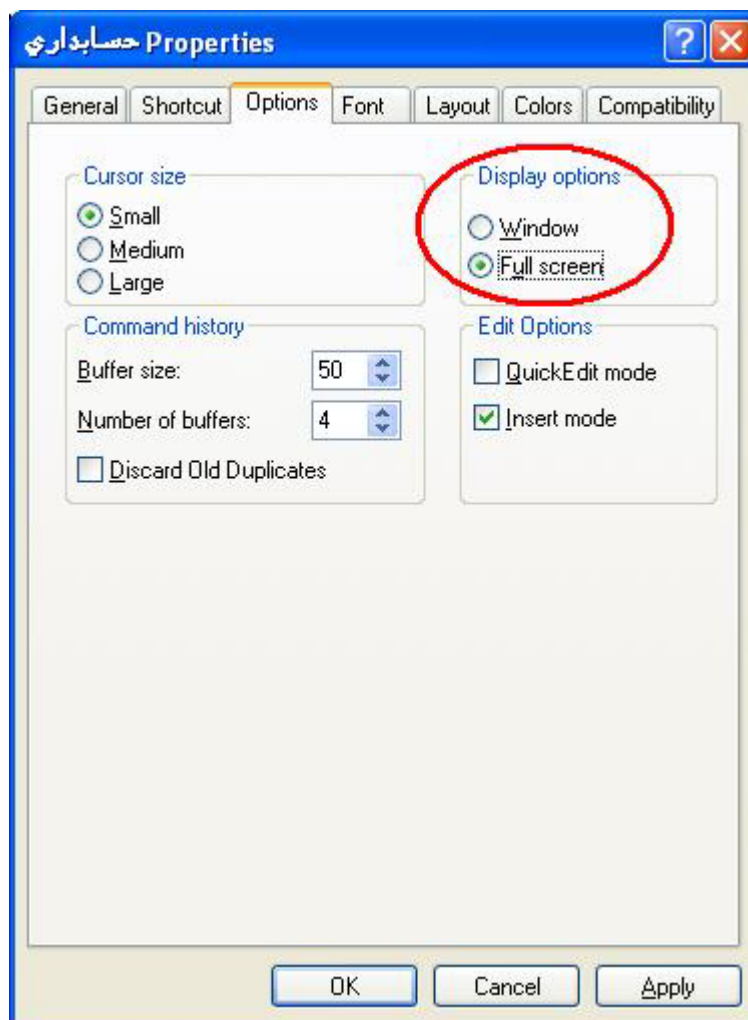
حسابداري Properties

General | Shortcut | Options | Font | Layout | Colors | Compatibility

Cursor size
Small
Medium
Large

Display options
Window
Full screen

Command history
Buffer size: 50
Number of buffers: 4
Discard Old Duplicates

Edit Options
QuickEdit mode
Insert mode

OK | Cancel | Apply